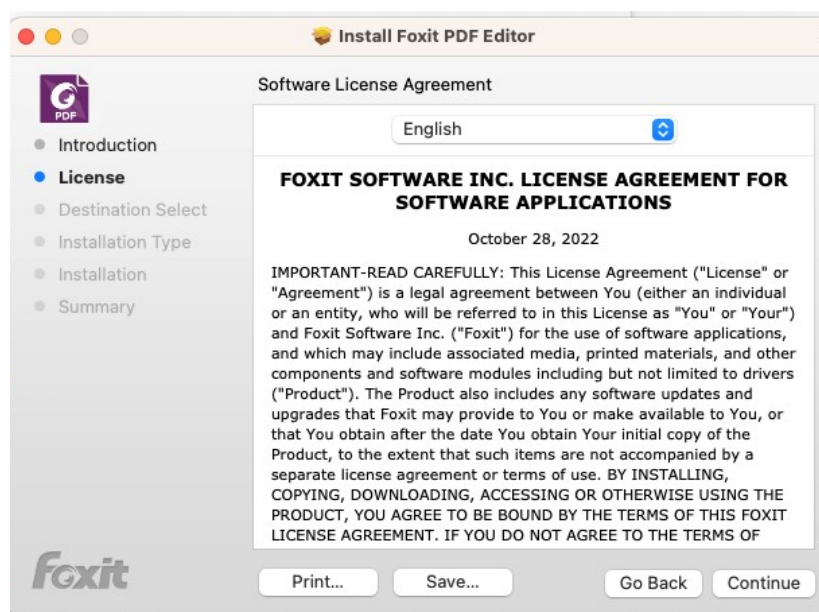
Install Foxit PDF Editor

PDF

Introduction
License
Destination Select
Installation Type
Installation
Summary

Software License Agreement

English

FOXIT SOFTWARE INC. LICENSE AGREEMENT FOR SOFTWARE APPLICATIONS

October 28, 2022

IMPORTANT-READ CAREFULLY: This License Agreement ("License" or "Agreement") is a legal agreement between You (either an individual or an entity, who will be referred to in this License as "You" or "Your") and Foxit Software Inc. ("Foxit") for the use of software applications, and which may include associated media, printed materials, and other components and software modules including but not limited to drivers ("Product"). The Product also includes any software updates and upgrades that Foxit may provide to You or make available to You, or that You obtain after the date You obtain Your initial copy of the Product, to the extent that such items are not accompanied by a separate license agreement or terms of use. BY INSTALLING, COPYING, DOWNLOADING, ACCESSING OR OTHERWISE USING THE PRODUCT, YOU AGREE TO BE BOUND BY THE TERMS OF THIS FOXIT LICENSE AGREEMENT. IF YOU DO NOT AGREE TO THE TERMS OF

Foxit

Print...
Save...
Go Back
Continue